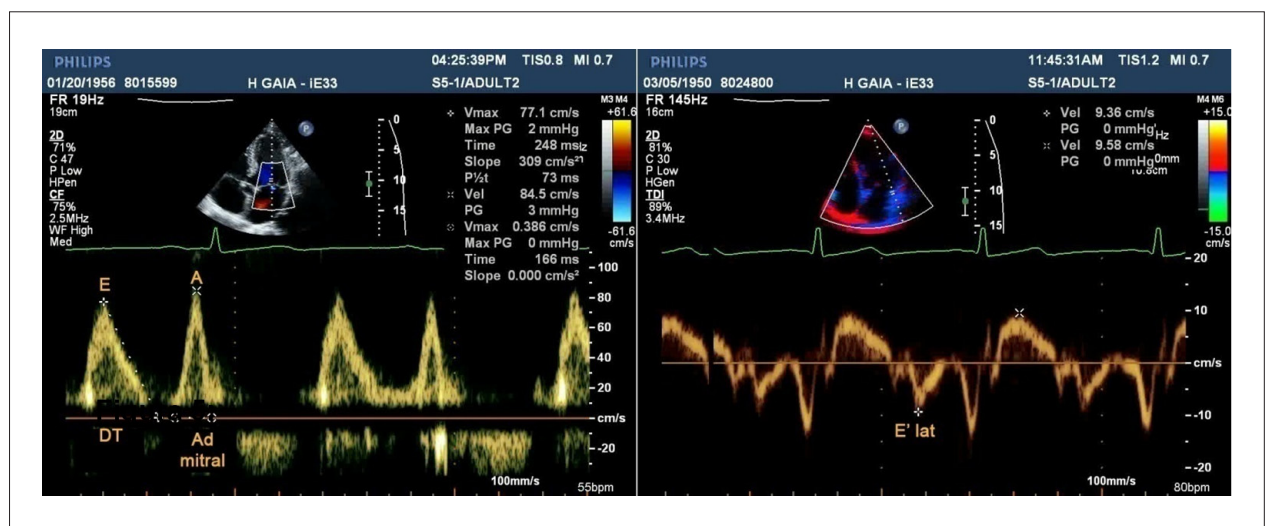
PHILIPS
04:25:39PM TIS0.8 MI 0.7
01/20/1956 8015599 H GAIA - iE33 S5-1/ADULT2
FR 19Hz
19cm
2D
71%
C 47
P Low
HPen
CF
75%
2.5MHz
WF High
Med
P
0
5
10
15
M3 M4
+61.6
-61.6
cm/s
Vmax 77.1 cm/s
Max PG 2 mmHg
Time 248 ms
Slope 309 cm/s²
P½t 73 ms
Vel 84.5 cm/s
PG 3 mmHg
Vmax 0.386 cm/s
Max PG 0 mmHg
Time 166 ms
Slope 0.000 cm/s²
- 100
- 80
- 60
- 40
- 20
cm/s
- -20
E
A
DT
Ad
mitral
100mm/s
55bpm

PHILIPS
11:45:31AM TIS1.2 MI 0.7
03/05/1950 8024800 H GAIA - iE33 S5-1/ADULT2
FR 145Hz
16cm
2D
81%
C 30
P Low
HGen
TDI
89%
3.4MHz
P
0
5
10
15
Vel 9.36 cm/s
PG 0 mmHg
Vel 9.58 cm/s
PG 0 mmHg
M4 M6
+15.0
-15.0
cm/s
- 20
- 10
cm/s
- -10
- -20
E' lat
100mm/s
80bpm